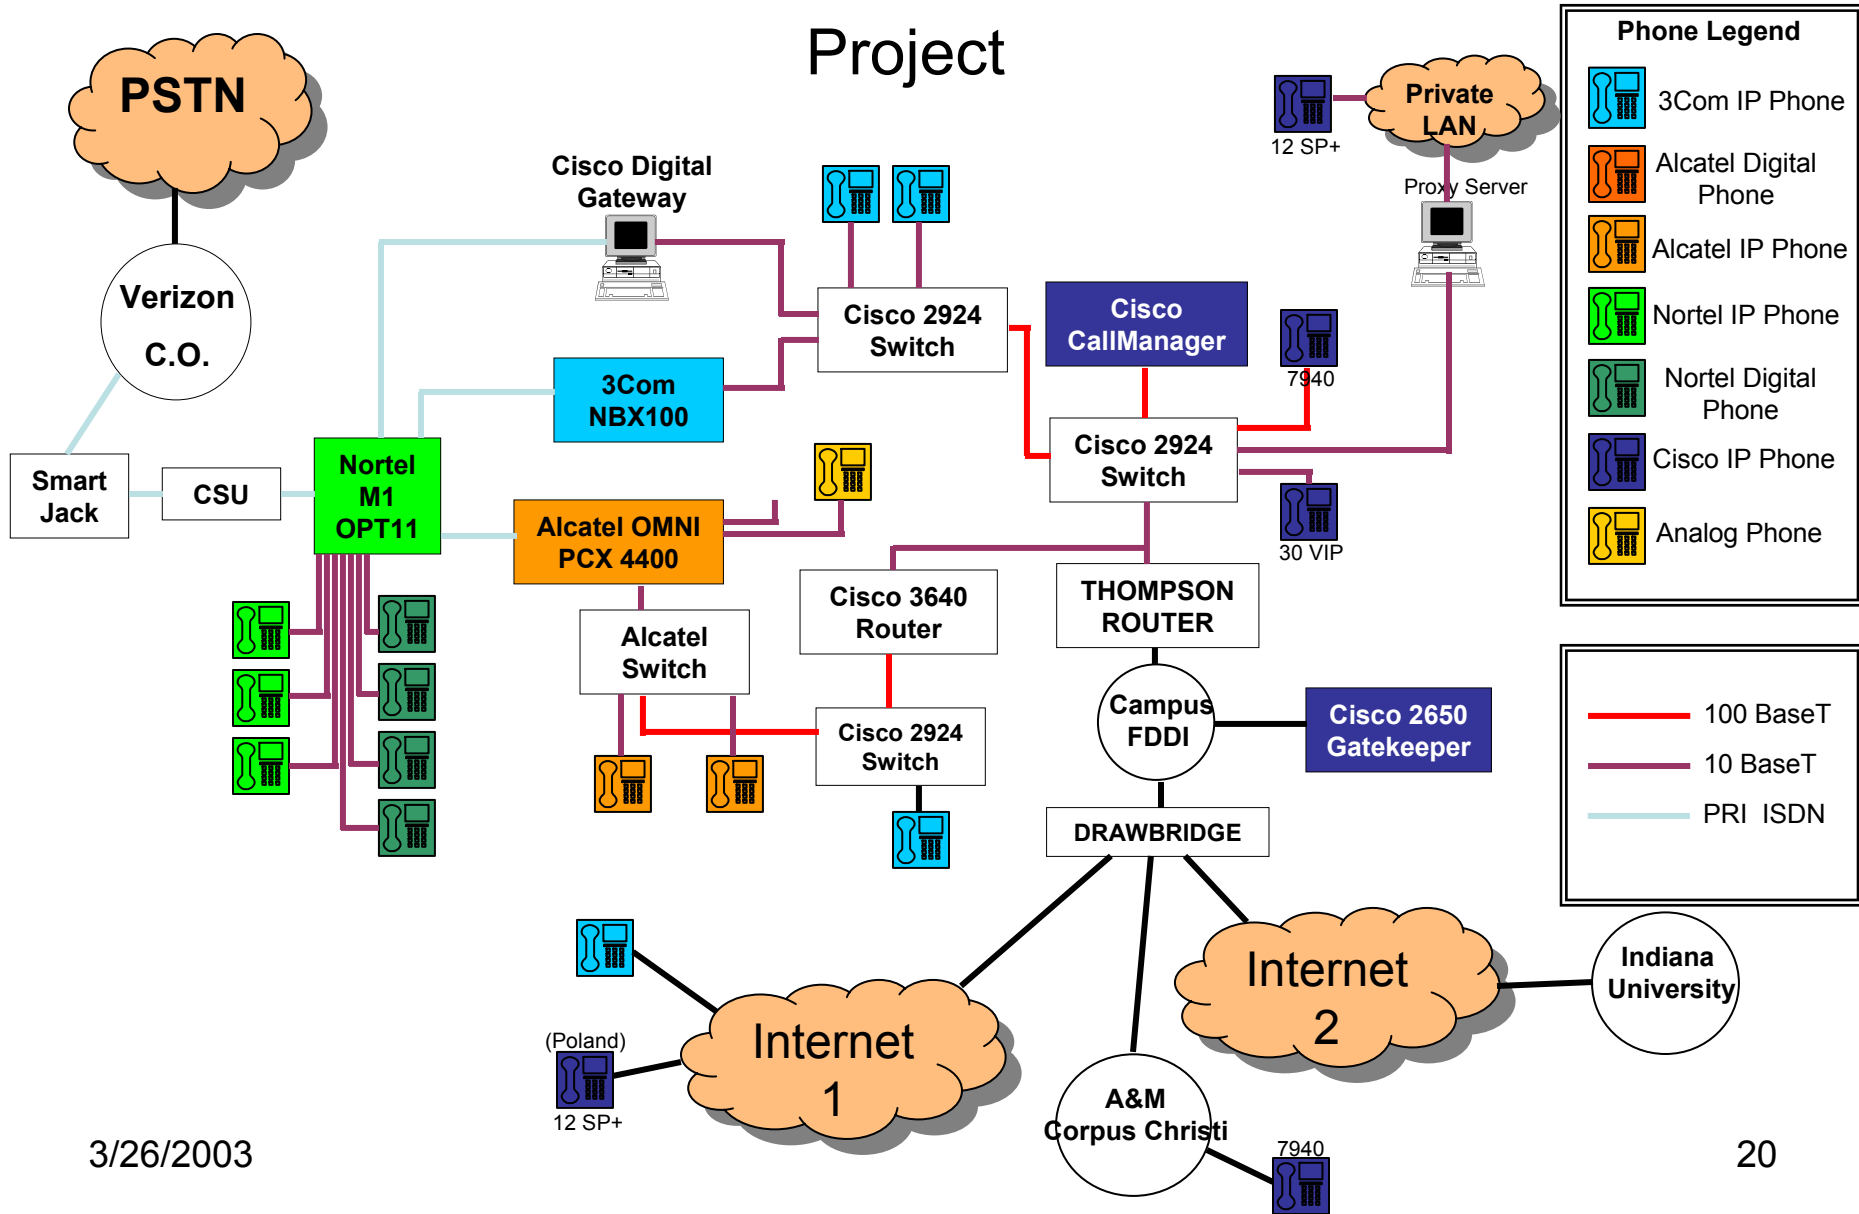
Project

PSTN

Verizon C.O.

Smart Jack

CSU

Nortel M1 OPT11

Cisco Digital Gateway

3Com NBX100

Alcatel OMNI PCX 4400

Alcatel Switch

Cisco 2924 Switch

Cisco CallManager

Cisco 2924 Switch

7940

30 VIP

12 SP+

Private LAN

Proxy Server

Cisco 3640 Router

THOMPSON ROUTER

Cisco 2924 Switch

Campus FDDI

Cisco 2650 Gatekeeper

DRAWBRIDGE

(Poland)

12 SP+

Internet 1

A&M Corpus Christi

7940

Internet 2

Indiana University

Phone Legend

3Com IP Phone

Alcatel Digital Phone

Alcatel IP Phone

Nortel IP Phone

Nortel Digital Phone

Cisco IP Phone

Analog Phone

100 BaseT

10 BaseT

PRI ISDN

3/26/2003

20